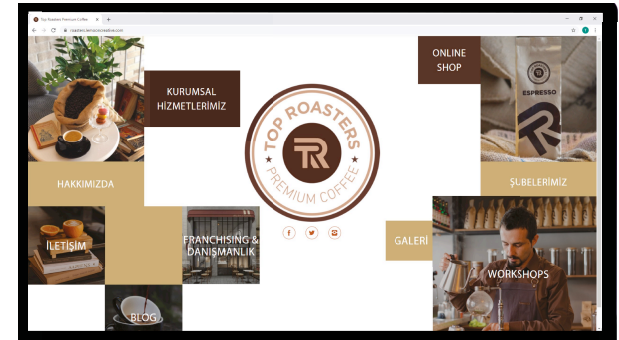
Top Roasters Premium Coffee

roasters.lemoncreative.com

KURUMSAL HİZMETLERİMİZ

TOP ROASTERS

TR

PREMIUM COFFEE

ONLINE SHOP

ESPRESSO

HAKKIMIZDA

ŞUBELERİMİZ

İLETİŞİM

FRANCHISING & DANIŞMANLIK

GALERİ

WORKSHOPS

BLOG